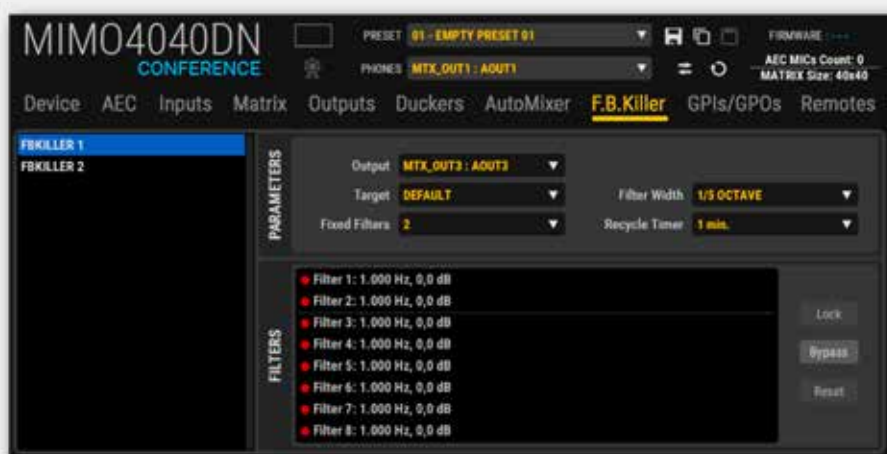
MIMO4040DN
CONFERENCE

PRESET 01 - EMPTY PRESET 01
PHONES MTX_OUT1 : AOUT1

FIRMWARE ----
AEC MICs Count: 0
MATRIX Size: 40x40

Device AEC Inputs Matrix Outputs Duckers AutoMixer F.B.Killer GPIs/GPOs Remotes

FBKILLER 1
FBKILLER 2

PARAMETERS

Output MTX_OUT3 : AOUT3
Target DEFAULT
Fixed Filters 2
Filter Width 1/5 OCTAVE
Recycle Timer 1 min.

FILTERS

Filter 1: 1.000 Hz, 0,0 dB
Filter 2: 1.000 Hz, 0,0 dB
Filter 3: 1.000 Hz, 0,0 dB
Filter 4: 1.000 Hz, 0,0 dB
Filter 5: 1.000 Hz, 0,0 dB
Filter 6: 1.000 Hz, 0,0 dB
Filter 7: 1.000 Hz, 0,0 dB
Filter 8: 1.000 Hz, 0,0 dB

Lock
Bypass
Reset